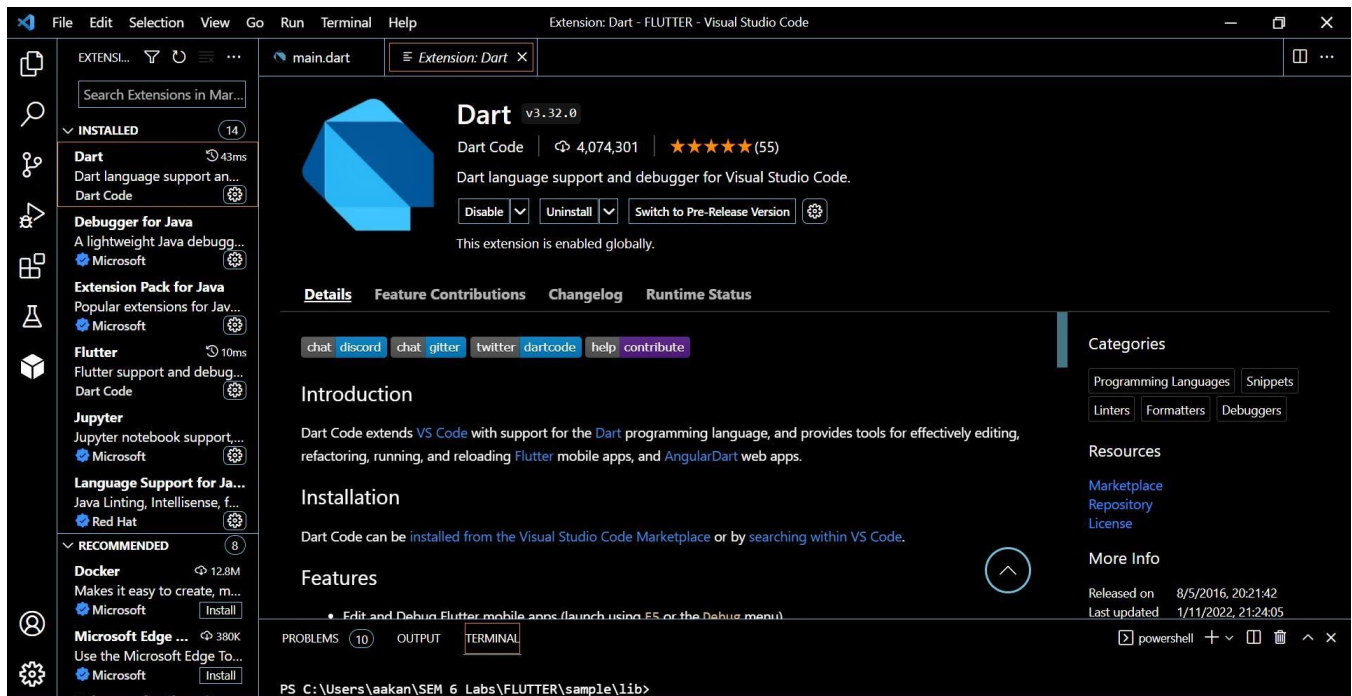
File Edit Selection View Go Run Terminal Help

Extension: Dart - FLUTTER - Visual Studio Code

EXTENSI... ⋯

Search Extensions in Mar...

INSTALLED 14

Dart 43ms
Dart language support an...
Dart Code

Debugger for Java
A lightweight Java debugg...
Microsoft

Extension Pack for Java
Popular extensions for Jav...
Microsoft

Flutter 10ms
Flutter support and debug...
Dart Code

Jupyter
Jupyter notebook support,...
Microsoft

Language Support for Ja...
Java Linting, Intellisense, f...
Red Hat

RECOMMENDED 8

Docker 12.8M
Makes it easy to create, m...
Microsoft Install

Microsoft Edge ... 380K
Use the Microsoft Edge To...
Microsoft Install

main.dart

Extension: Dart ×

Dart v3.32.0

Dart Code | 4,074,301 | ★★★★★ (55)

Dart language support and debugger for Visual Studio Code.

Disable | Uninstall | Switch to Pre-Release Version

This extension is enabled globally.

Details Feature Contributions Changelog Runtime Status

chat discord chat gitter twitter dartcode help contribute

Introduction

Dart Code extends VS Code with support for the Dart programming language, and provides tools for effectively editing, refactoring, running, and reloading Flutter mobile apps, and AngularDart web apps.

Installation

Dart Code can be installed from the Visual Studio Code Marketplace or by searching within VS Code.

Features

• Edit and Debug Flutter mobile apps (launch using F5 or the Debug menu)

Categories

Programming Languages Snippets
Linters Formatters Debuggers

Resources

Marketplace
Repository
License

More Info

Released on 8/5/2016, 20:21:42
Last updated 1/11/2022, 21:24:05

PROBLEMS 10 OUTPUT TERMINAL

powershell

PS C:\Users\aakan\SEM 6 Labs\FLUTTER\sample\lib>